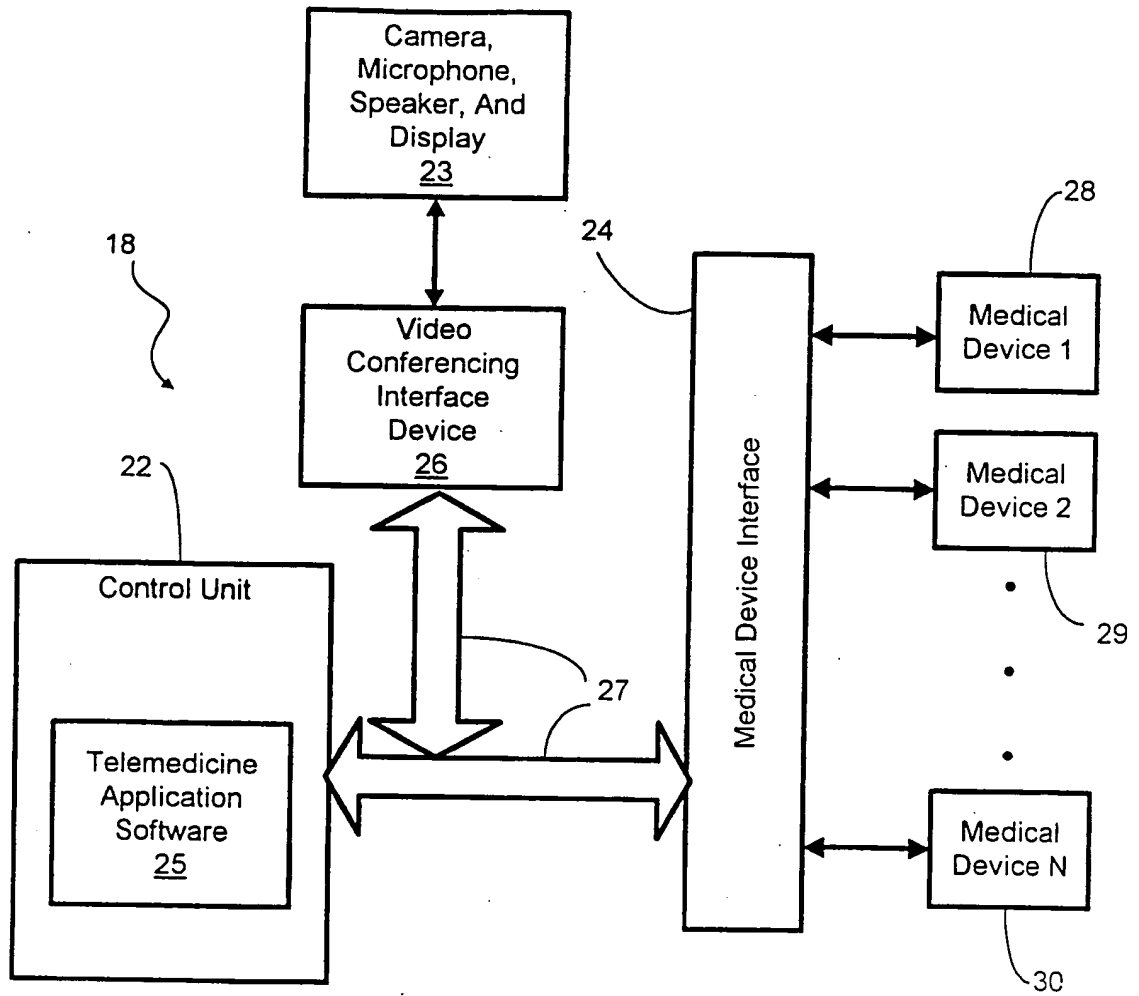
Camera, Microphone, Speaker, And Display
23

18

24

28

Video Conferencing Interface Device
26

Medical Device 1

Medical Device Interface

Medical Device 2

22

Control Unit

29

27

27

Telemedicine Application Software
25

Medical Device N

30